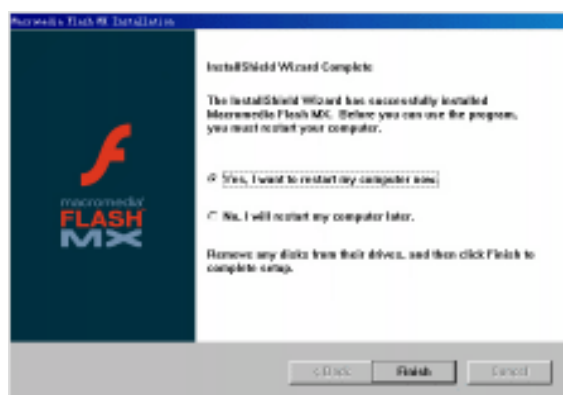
Macromedia Flash MX Installation

macromedia
FLASH
MX

InstallShield Wizard Complete

The InstallShield Wizard has successfully installed Macromedia Flash MX. Before you can use the program, you must restart your computer.

Yes, I want to restart my computer now.

No, I will restart my computer later.

Remove any disks from their drives, and then click Finish to complete setup.

< Back
Finish
Cancel